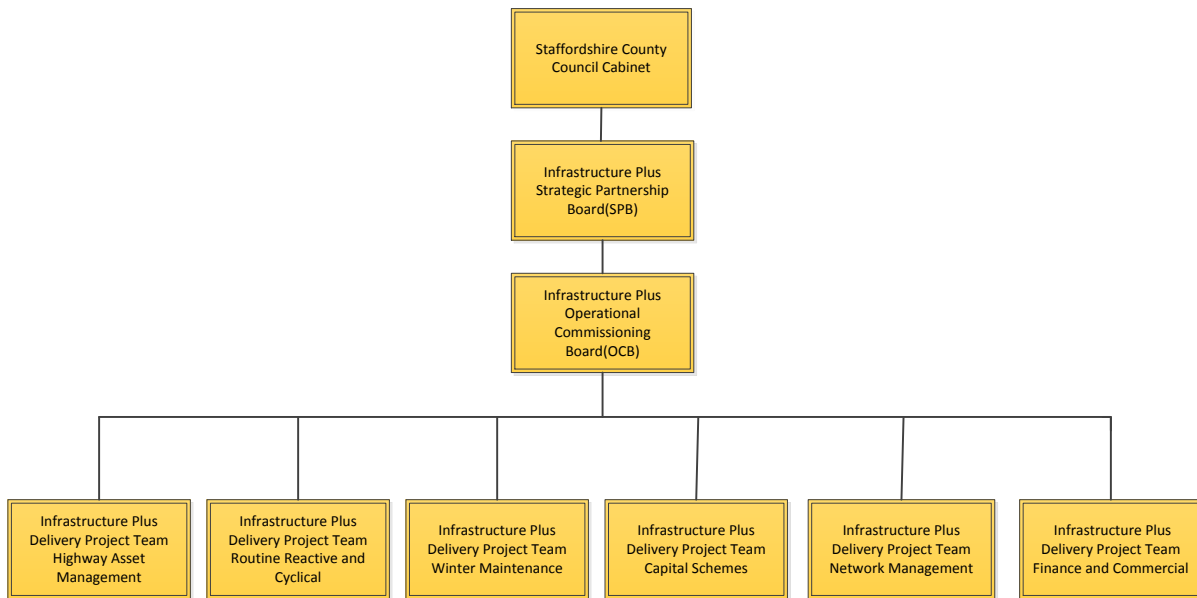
Staffordshire County Council Cabinet

Infrastructure Plus Strategic Partnership Board(SPB)

Infrastructure Plus Operational Commissioning Board(OCB)

Infrastructure Plus Delivery Project Team Highway Asset Management

Infrastructure Plus Delivery Project Team Routine Reactive and Cyclical

Infrastructure Plus Delivery Project Team Winter Maintenance

Infrastructure Plus Delivery Project Team Capital Schemes

Infrastructure Plus Delivery Project Team Network Management

Infrastructure Plus Delivery Project Team Finance and Commercial